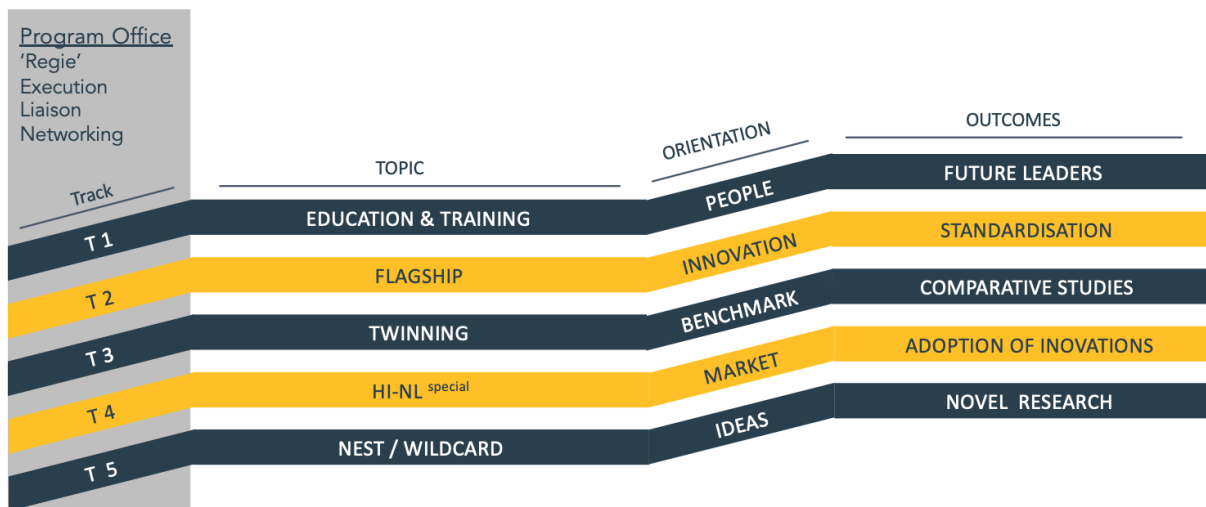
Program Office
'Regie'
Execution
Liaison
Networking

Track

TOPIC

ORIENTATION

OUTCOMES

T 1
EDUCATION & TRAINING
PEOPLE
FUTURE LEADERS

T 2
FLAGSHIP
INNOVATION
STANDARDISATION

T 3
TWINNING
BENCHMARK
COMPARATIVE STUDIES

T 4
HI-NL $^{special}$
MARKET
ADOPTION OF INOVATIONS

T 5
NEST / WILDCARD
IDEAS
NOVEL RESEARCH